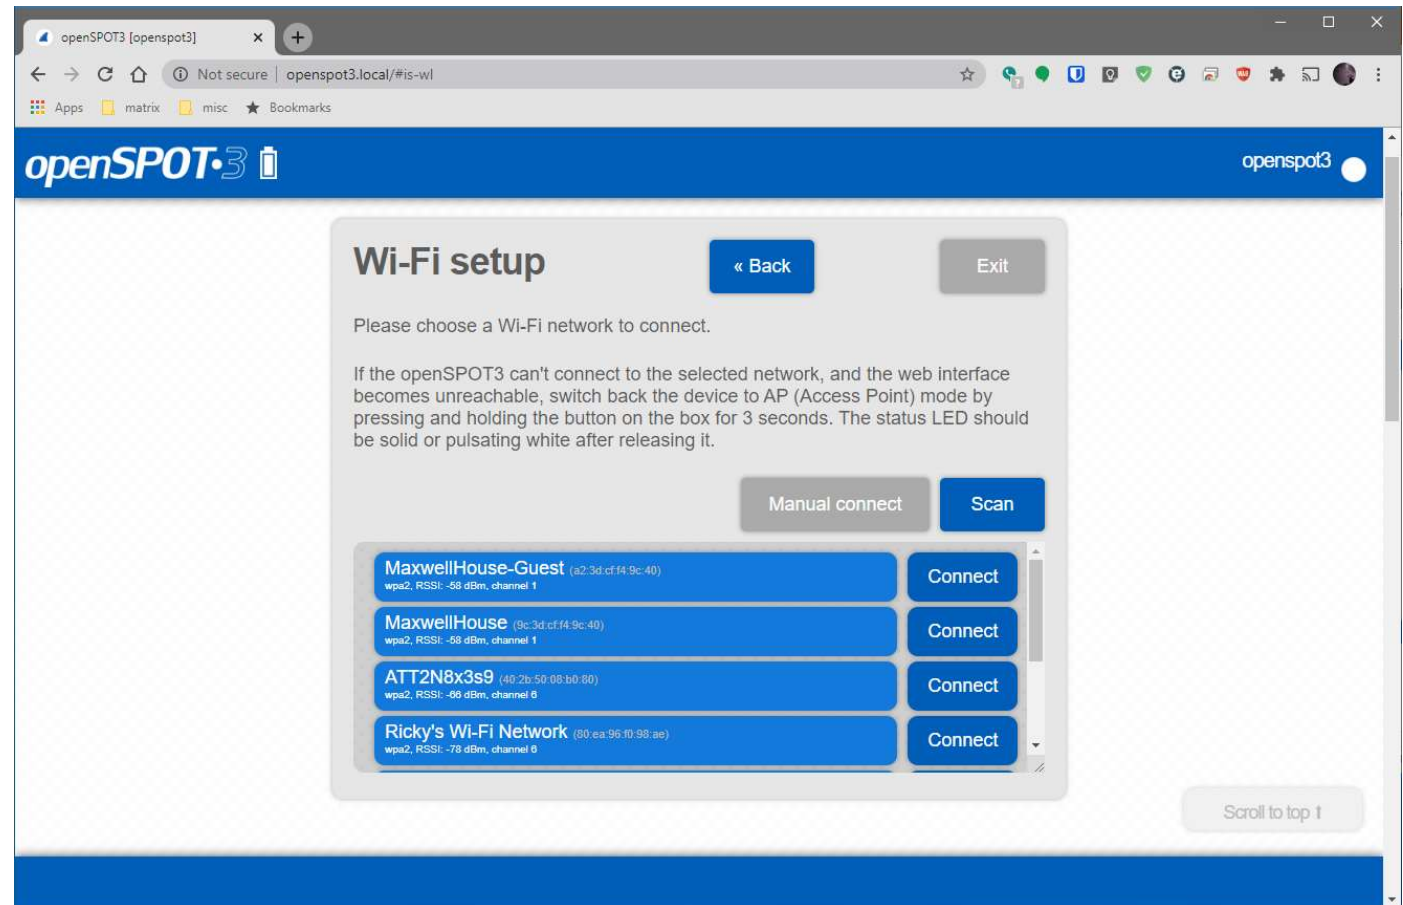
openSPOT3 [openspot3]

Not secure | openspot3.local/#is-wl

Apps matrix misc Bookmarks

openSPOT·3

openspot3

Wi-Fi setup

« Back

Exit

Please choose a Wi-Fi network to connect.

If the openSPOT3 can't connect to the selected network, and the web interface becomes unreachable, switch back the device to AP (Access Point) mode by pressing and holding the button on the box for 3 seconds. The status LED should be solid or pulsating white after releasing it.

Manual connect

Scan

MaxwellHouse-Guest (a2:3d:cf:f4:9c:40)
wpa2, RSSI: -58 dBm, channel 1

Connect

MaxwellHouse (9c:3d:cf:f4:9c:40)
wpa2, RSSI: -58 dBm, channel 1

Connect

ATT2N8x3s9 (40:2b:50:08:b0:80)
wpa2, RSSI: -66 dBm, channel 6

Connect

Ricky's Wi-Fi Network (80:ea:96:f0:98:ae)
wpa2, RSSI: -78 dBm, channel 6

Connect

Scroll to top ↑